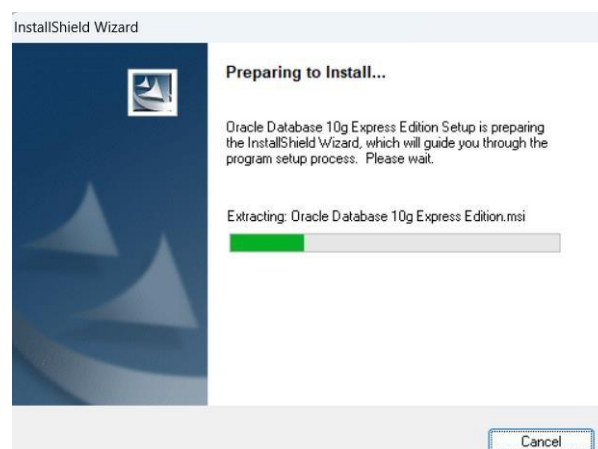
InstallShield Wizard

Preparing to Install...

Oracle Database 10g Express Edition Setup is preparing the InstallShield Wizard, which will guide you through the program setup process. Please wait.

Extracting: Oracle Database 10g Express Edition.msi

Cancel